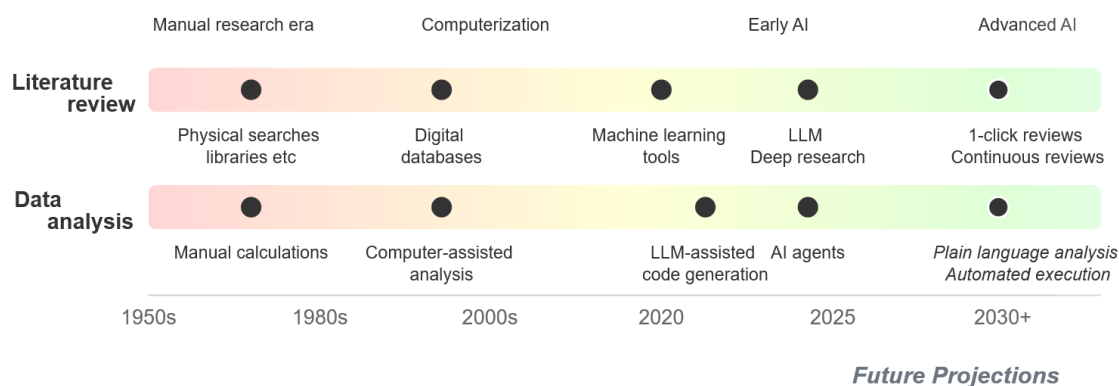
Manual research era

Computerization

Early AI

Advanced AI

Literature review

Physical searches libraries etc

Digital databases

Machine learning tools

LLM Deep research

1-click reviews Continuous reviews

Data analysis

Manual calculations

Computer-assisted analysis

LLM-assisted code generation

AI agents

*Plain language analysis Automated execution*

1950s

1980s

2000s

2020

2025

2030+

**Future Projections**